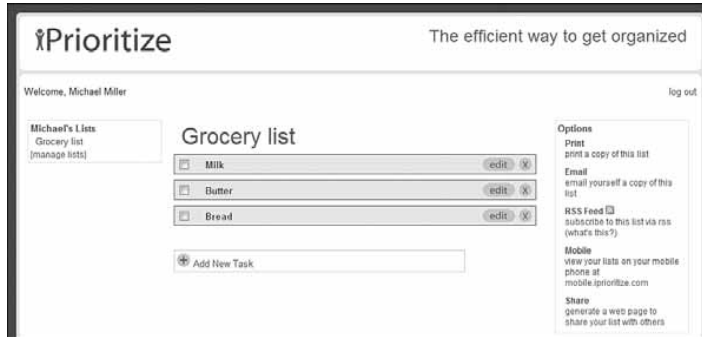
iPrioritize

The efficient way to get organized

Welcome, Michael Miller

log out

Michael's Lists
Grocery list
[manage lists]

Grocery list

Milk edit X

Butter edit X

Bread edit X

Add New Task

Options

Print
print a copy of this list

Email
email yourself a copy of this list

RSS Feed
subscribe to this list via rss (what's this?)

Mobile
view your lists on your mobile phone at mobile.iprioritize.com

Share
generate a web page to share your list with others